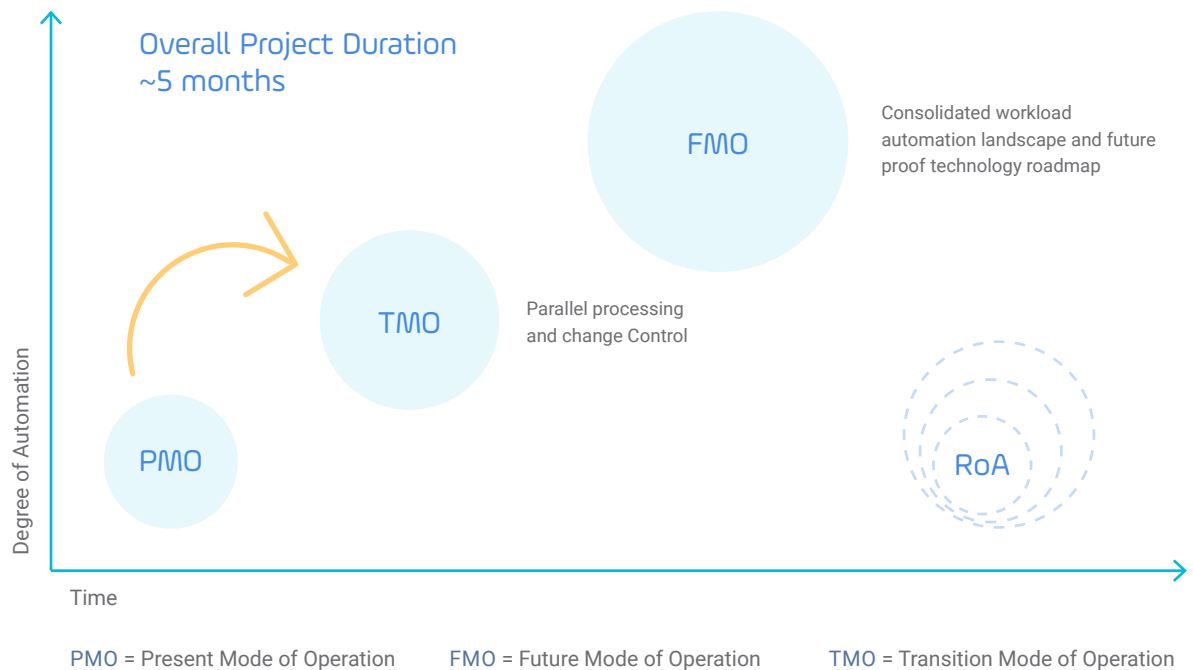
Overall Project Duration
~5 months

FMO

Consolidated workload automation landscape and future proof technology roadmap

TMO

Parallel processing and change Control

Degree of Automation

PMO

RoA

Time

PMO = Present Mode of Operation FMO = Future Mode of Operation TMO = Transition Mode of Operation